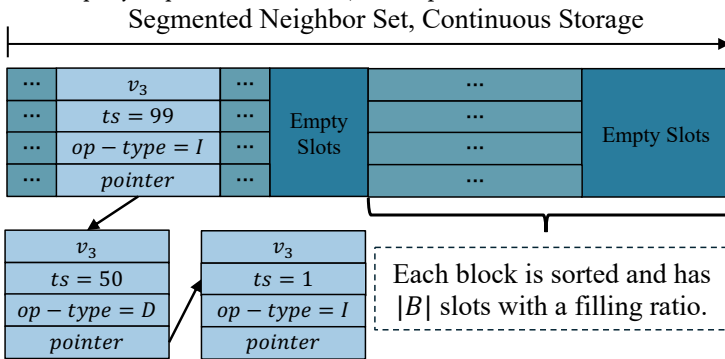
Segmented Neighbor Set, Continuous Storage

| ... | $v_3$ | ... |
|---|---|---|
| ... | $ts = 99$ | ... |
| ... | $op-type = I$ | ... |
| ... | $pointer$ | ... |

Empty Slots

...
...
...
...

Empty Slots

| $v_3$ |
|---|
| $ts = 50$ |
| $op-type = D$ |
| $pointer$ |

| $v_3$ |
|---|
| $ts = 1$ |
| $op-type = I$ |
| $pointer$ |

Each block is sorted and has $|B|$ slots with a filling ratio.